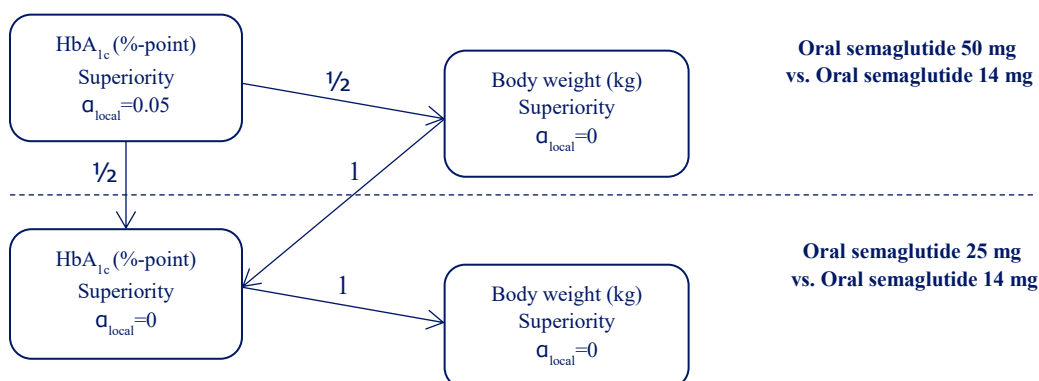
$HbA_{1c}$ (%-point)
Superiority
$α_{local}$=0.05

½

Body weight (kg)
Superiority
$α_{local}$=0

Oral semaglutide 50 mg vs. Oral semaglutide 14 mg

½

1

$HbA_{1c}$ (%-point)
Superiority
$α_{local}$=0

1

Body weight (kg)
Superiority
$α_{local}$=0

Oral semaglutide 25 mg vs. Oral semaglutide 14 mg